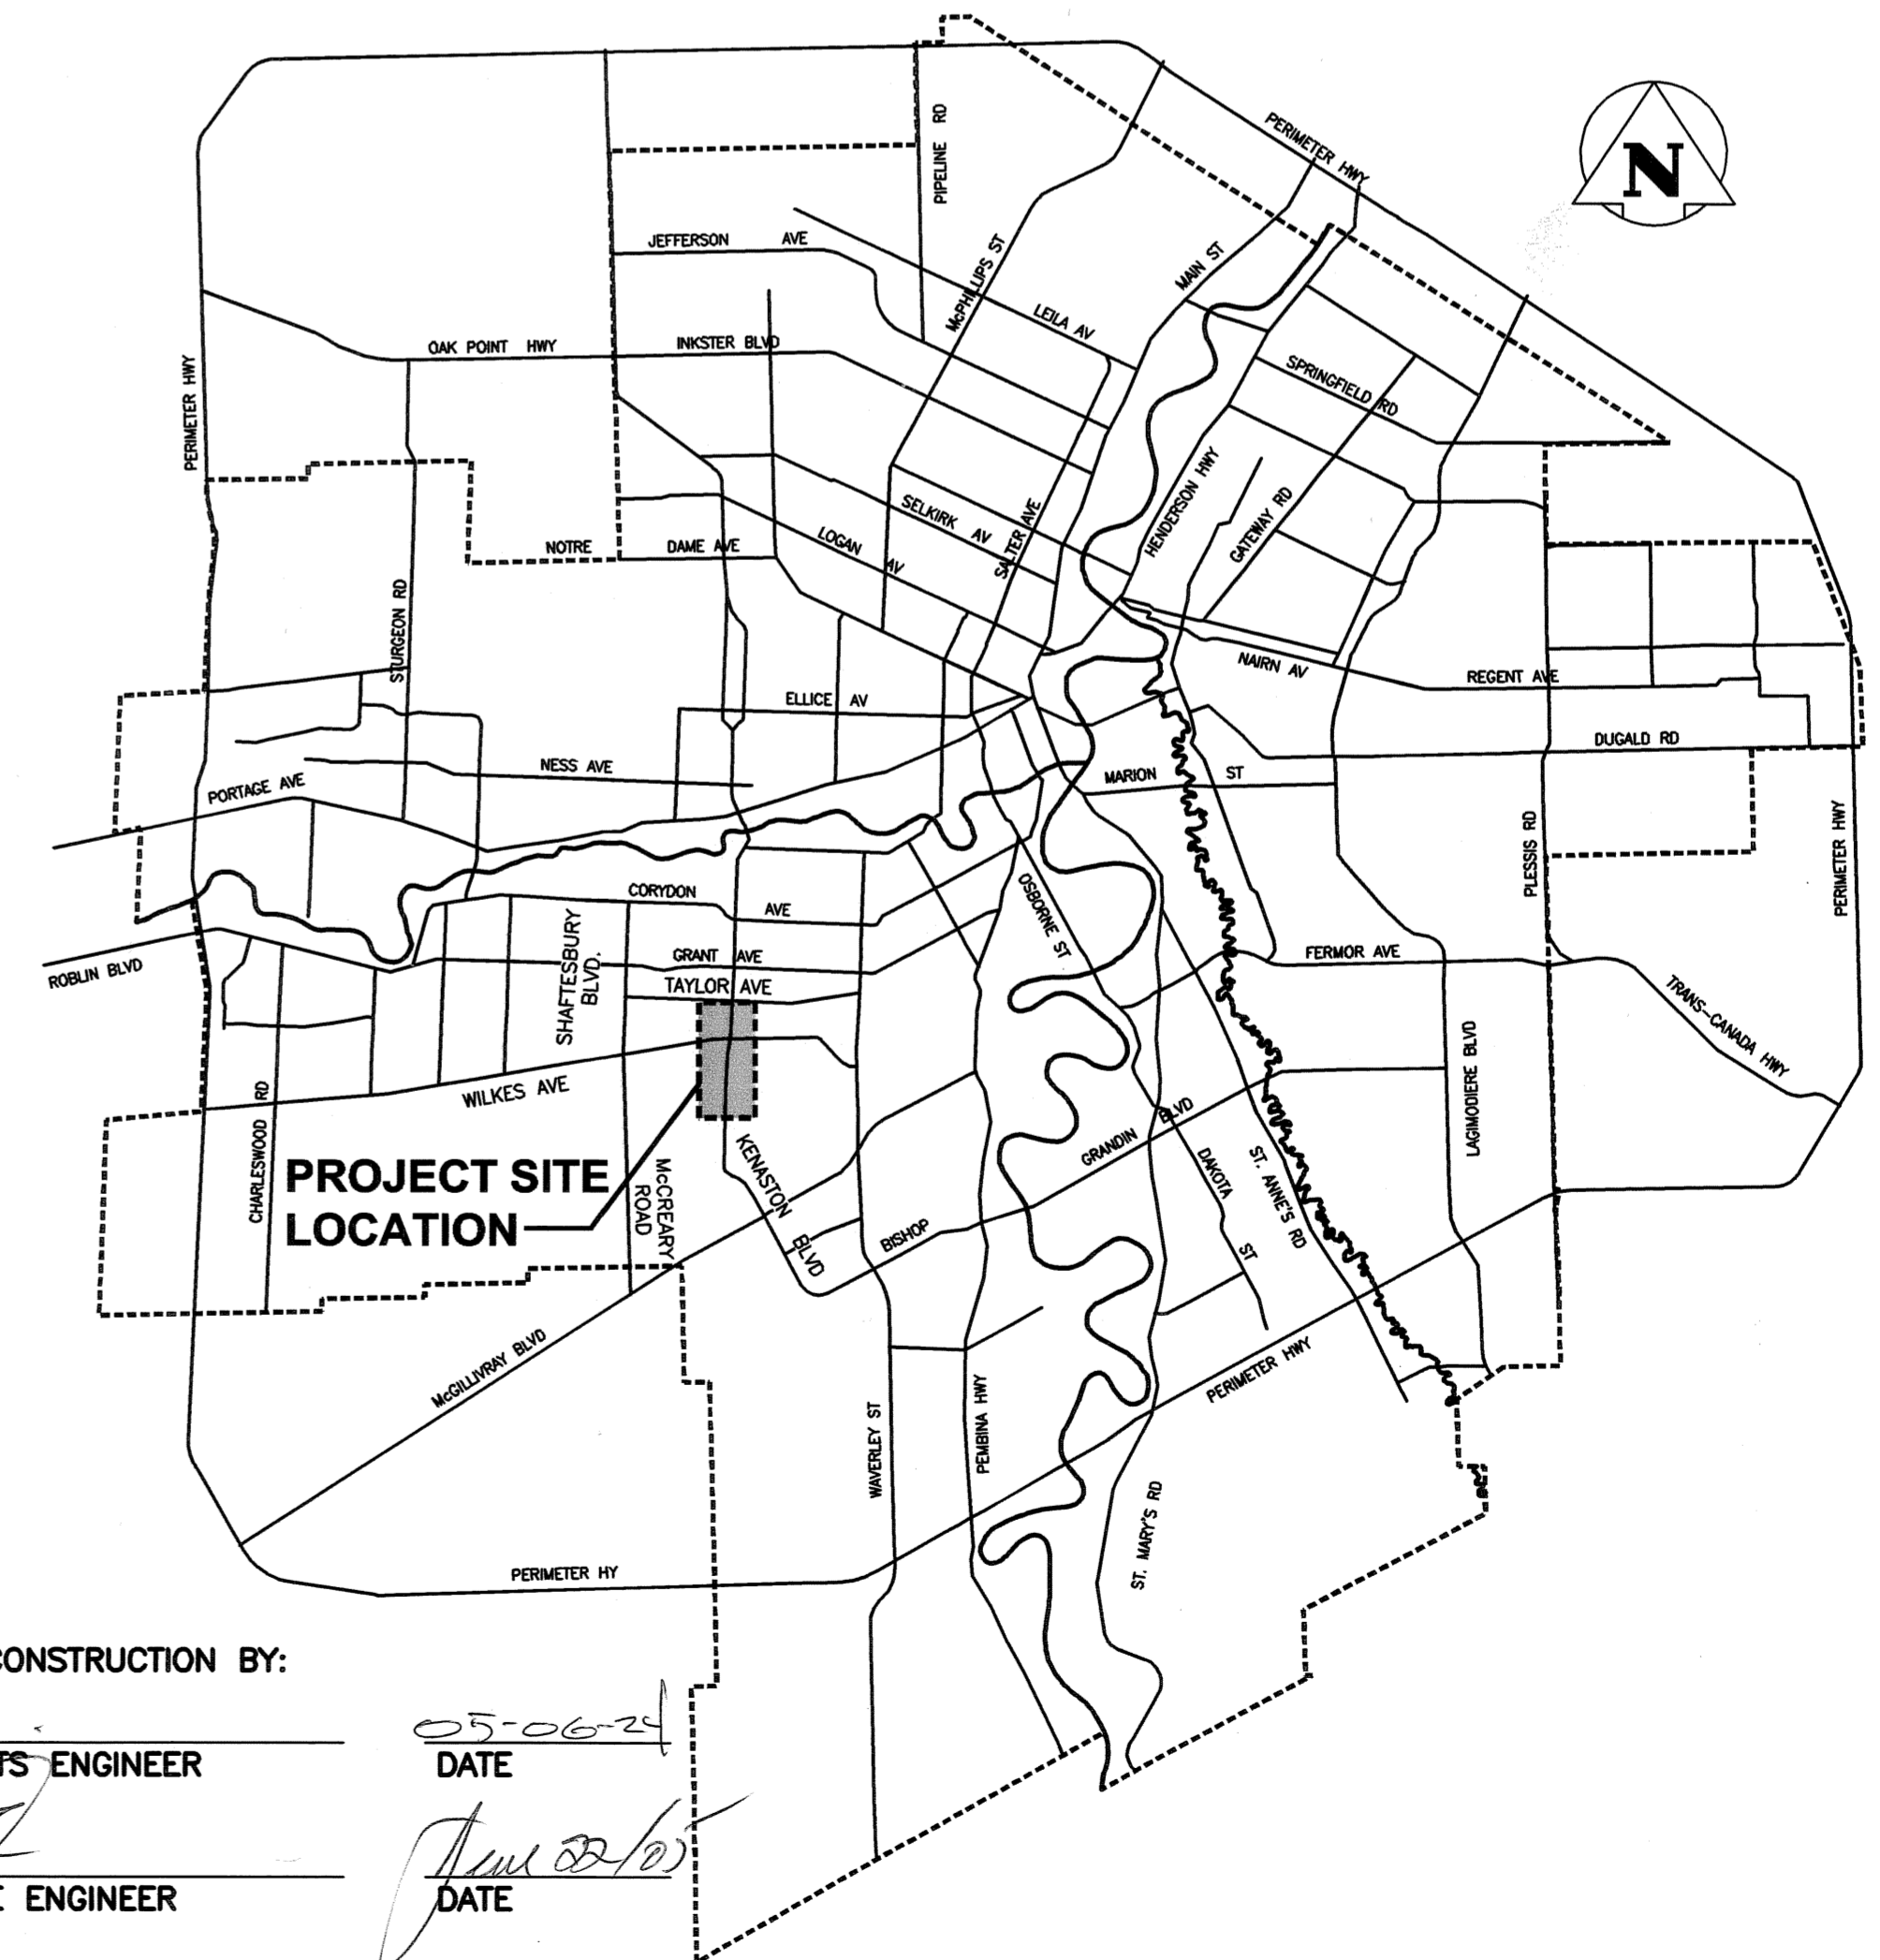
N

PERIMETER HWY

PIPELINE RD

JEFFERSON AVE

McPHILLIPS ST

LEILA AV

MAIN ST

SPRINGFIELD RD

OAK POINT HWY

INKSTER BLVD

PERIMETER HWY

HENDERSON HWY

GATEWAY RD

SELKIRK AV

SALTER AVE

LOGAN AV

NOTRE DAME AVE

STURGEON RD

NAIRN AV

REGENT AVE

ELLICE AV

DUGALD RD

NESS AVE

PORTAGE AVE

MARION ST

PLESSIS RD

PERIMETER HWY

OSBORNE ST

CORYDON AVE

SHAFTESBURY BLVD.

GRANT AVE

TAYLOR AVE

FERMOR AVE

ROBLIN BLVD

TRANS-CANADA HWY

WILKES AVE

LAGIMODIERE BLVD

CHARLESWOOD RD

KENASTON BLVD

GRANDIN BLVD

DAKOTA ST

ST. ANNE'S RD

PROJECT SITE LOCATION

McCREARY ROAD

BISHOP

McGILLIVRAY BLVD

PERIMETER HWY

WAVERLEY ST

PEMBINA HWY

ST. MARY'S RD

PERIMETER HY

CONSTRUCTION BY:

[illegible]TS ENGINEER

05-06-24
DATE

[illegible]

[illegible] ENGINEER

June 22/05
DATE